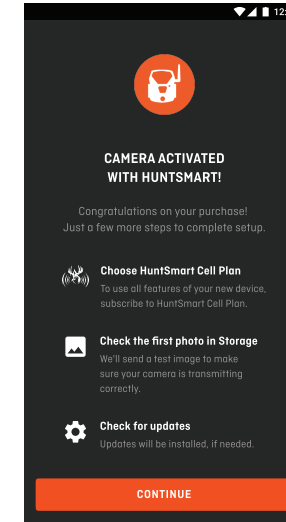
12:

CAMERA ACTIVATED WITH HUNTSMART!

Congratulations on your purchase! Just a few more steps to complete setup.

Choose HuntSmart Cell Plan
To use all features of your new device, subscribe to HuntSmart Cell Plan.

Check the first photo in Storage
We'll send a test image to make sure your camera is transmitting correctly.

Check for updates
Updates will be installed, if needed.

CONTINUE